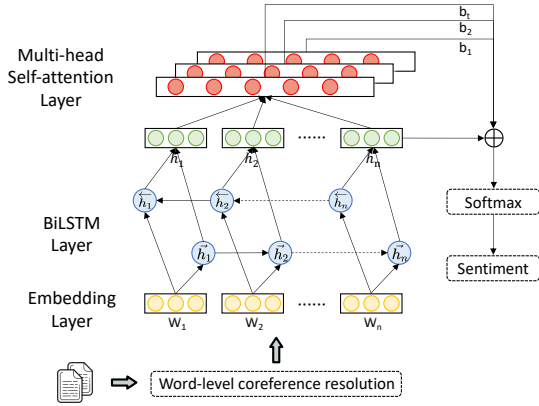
Multi-head Self-attention Layer

$b_t$
$b_2$
$b_1$

$h_1$ $h_2$ ...... $h_n$

$\oplus$

BiLSTM Layer

$\overleftarrow{h_1}$ $\overleftarrow{h_2}$ $\overleftarrow{h_n}$

$\overrightarrow{h_1}$ $\overrightarrow{h_2}$ $\overrightarrow{h_n}$

Softmax

Sentiment

Embedding Layer

$w_1$ $w_2$ ...... $w_n$

Word-level coreference resolution